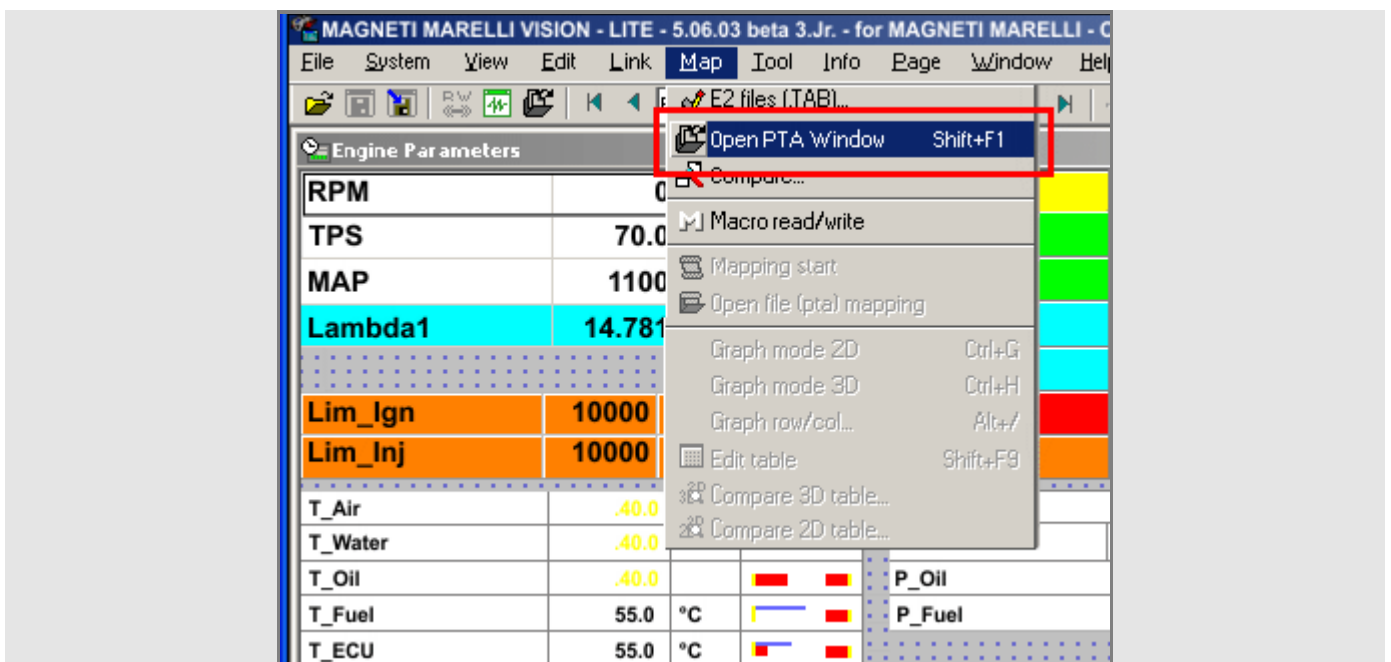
MAGNETI MARELLI VISION - LITE - 5.06.03 beta 3.Jr. - for MAGNETI MARELLI - C

File System View Edit Link Map Tool Info Page Window Help

Engine Parameters

E2 files (TAB)...
Open PTA Window Shift+F1
Compare...
Macro read/write
Mapping start
Open file (pta) mapping
Graph mode 2D Ctrl+G
Graph mode 3D Ctrl+H
Graph row/col... Alt+/
Edit table Shift+F9
Compare 3D table...
Compare 2D table...

| RPM | 0 |
|---|---|
| TPS | 70.0 |
| MAP | 1100 |
| Lambda1 | 14.781 |

| Lim_Ign | 10000 |
|---|---|
| Lim_Inj | 10000 |

| T_Air | .40.0 | | |
|---|---|---|---|
| T_Water | .40.0 | | |
| T_Oil | .40.0 | | P_Oil |
| T_Fuel | 55.0 | °C | P_Fuel |
| T_ECU | 55.0 | °C | |